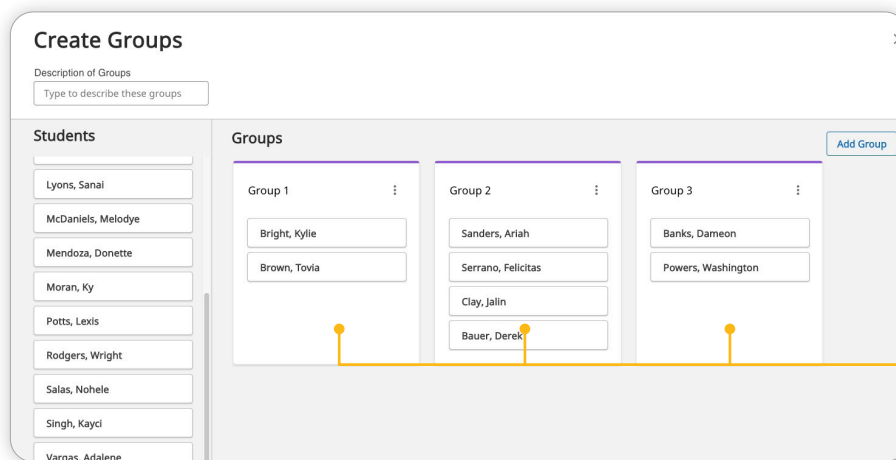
Create Groups

Description of Groups

Type to describe these groups

Students

Lyons, Sanai

McDaniels, Melodye

Mendoza, Donette

Moran, Ky

Potts, Lexis

Rodgers, Wright

Salas, Nohele

Singh, Kayci

Vargas, Adalene

Groups

Add Group

Group 1

Bright, Kylie

Brown, Tovia

Group 2

Sanders, Ariah

Serrano, Felicitas

Clay, Jalin

Bauer, Derek

Group 3

Banks, Dameon

Powers, Washington